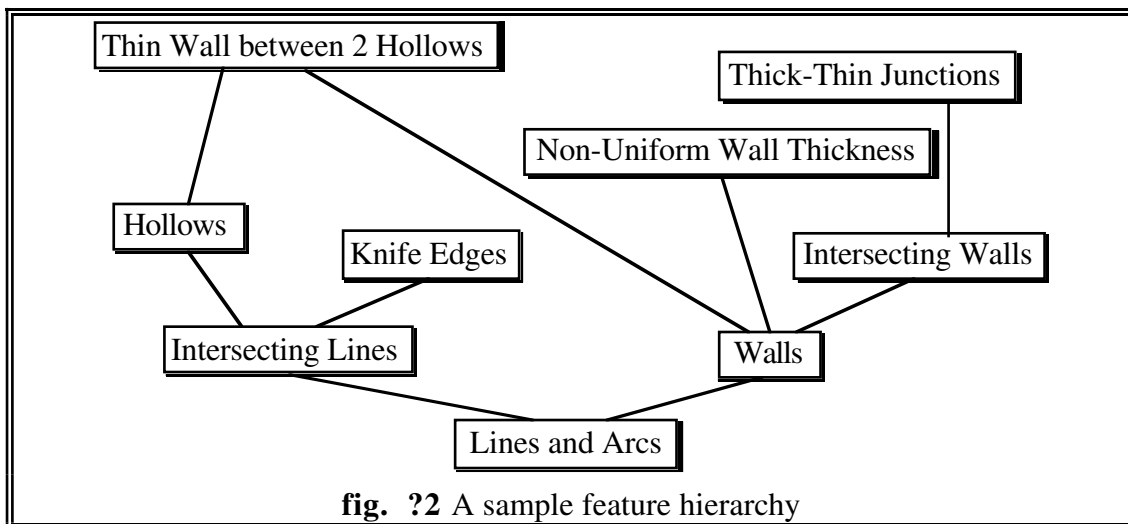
Thin Wall between 2 Hollows

Thick-Thin Junctions

Non-Uniform Wall Thickness

Hollows

Knife Edges

Intersecting Walls

Intersecting Lines

Walls

Lines and Arcs

**fig. ?2** A sample feature hierarchy